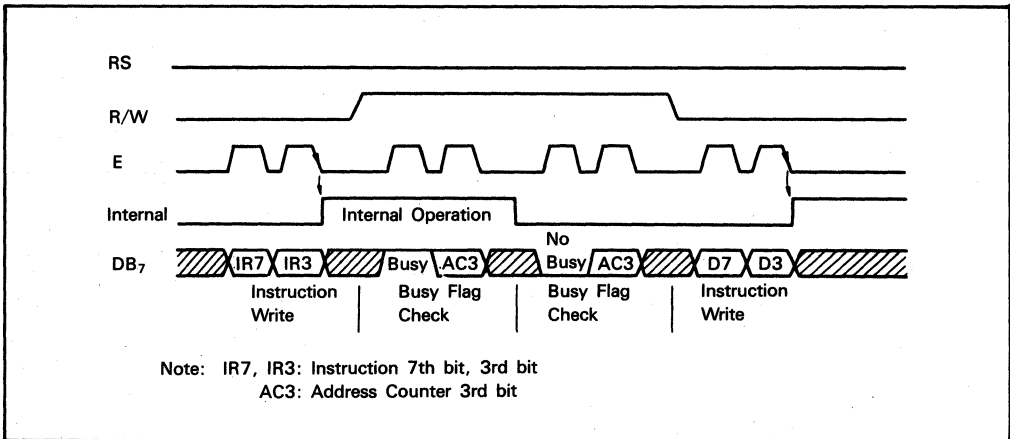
RS

R/W

E

Internal

Internal Operation

DB$_7$

IR7 IR3 Busy AC3 No Busy AC3 D7 D3

Instruction Write

Busy Flag Check

Busy Flag Check

Instruction Write

Note: IR7, IR3: Instruction 7th bit, 3rd bit
AC3: Address Counter 3rd bit